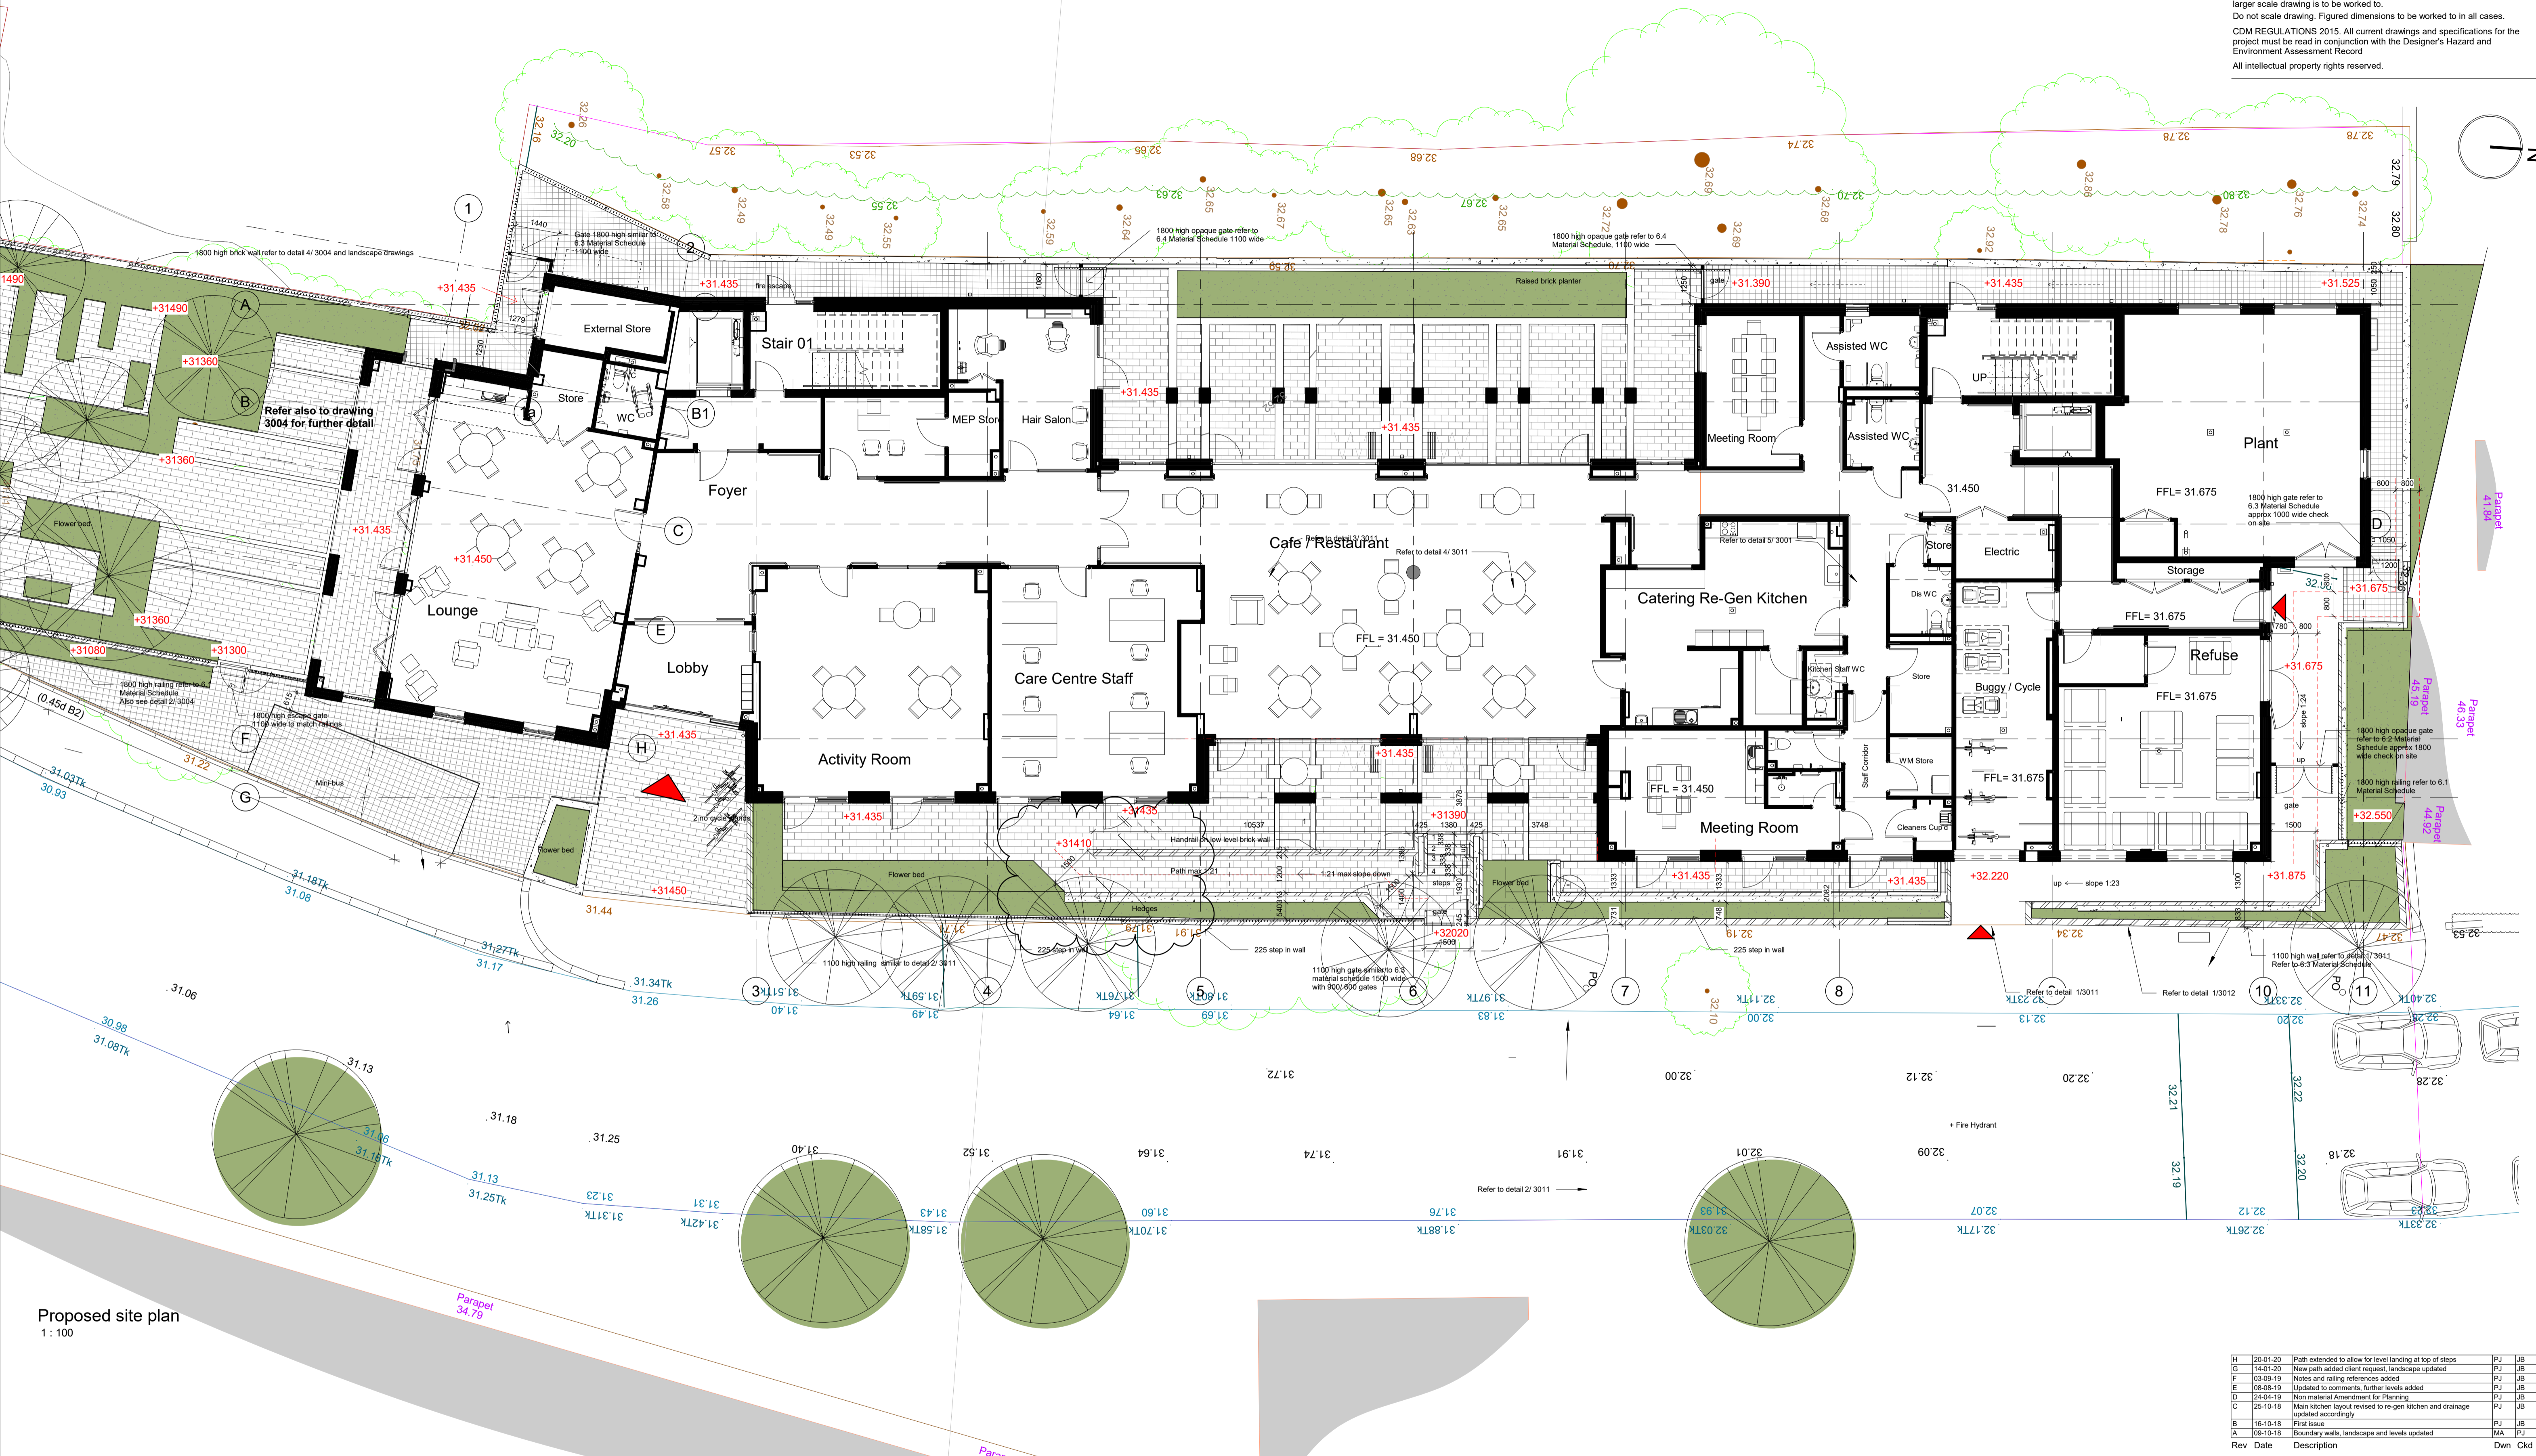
larger scale drawing is to be worked to.
Do not scale drawing. Figured dimensions to be worked to in all cases.

CDM REGULATIONS 2015. All current drawings and specifications for the project must be read in conjunction with the Designer's Hazard and Environment Assessment Record

All intellectual property rights reserved.

N

External Store
Stair 01
Store
WC
B1
MEP Store
Hair Salon
Foyer
Lounge
Lobby
Activity Room
Care Centre Staff
Cafe / Restaurant
Meeting Room
Assisted WC
Assisted WC
UP
Plant
FFL= 31.675
Catering Re-Gen Kitchen
Store
Electric
Storage
Dis WC
Kitchen Staff WC
Store
Buggy / Cycle
Refuse
FFL= 31.675
FFL= 31.675
FFL= 31.675
WM Store
Staff Corridor
Cleaners Cup'd
FFL = 31.450
Meeting Room
FFL = 31.450
Raised brick planter
Refer also to drawing 3004 for further detail
Flower bed
Flower bed
Flower bed
Flower bed
Hedges
Mini-bus
2 no cycle stands
Handrail on low level brick wall
Path max 1:21
1:21 max slope down
steps
gate
225 step in wall
225 step in wall
225 step in wall
1100 high railing similar to detail 2/ 3011
1100 high gate similar to 6.3 material schedule 1500 wide with 900/600 gates
1800 high brick wall refer to detail 4/ 3004 and landscape drawings
Gate 1800 high similar to 6.3 Material Schedule 1100 wide
1800 high opaque gate refer to 6.4 Material Schedule 1100 wide
1800 high opaque gate refer to 6.4 Material Schedule, 1100 wide
1800 high railing refer to 6.1 Material Schedule Also see detail 2/ 3004
1800 high escape gate 1100 wide to match railings
1800 high gate refer to 6.3 Material Schedule approx 1000 wide check on site
1800 high opaque gate refer to 6.2 Material Schedule approx 1800 wide check on site
1800 high railing refer to 6.1 Material Schedule
1100 high wall refer to detail 1/ 3011 Refer to 6.3 Material Schedule
Refer to detail 3/ 3011
Refer to detail 4/ 3011
Refer to detail 5/ 3001
Refer to detail 1/3011
Refer to detail 1/3012
Refer to detail 2/ 3011
fire escape
gate
up slope 1:23
slope 1:24
up
gate
+ Fire Hydrant
(0.45d B2)
Parapet 41.84
Parapet 45.19
Parapet 46.33
Parapet 44.92
Parapet 34.79
+31.435 +31.435 +31.435 +31.435 +31.435 +31.450 +31.450 +31.390 +31.435 +31.525 +31.675 +31.675 +32.550 +31.875 +32.220 +31.435 +31.435 +31.435 +31.435 +31390 +32020 +31410 +31490 +31360 +31360 +31360 +31080 +31300 +31450 31.450
A B C D E F G H 1 1a 2 3 4 5 6 7 8 10 11

Proposed site plan
1 : 100

| Rev | Date | Description | Dwn | Ckd |
|---|---|---|---|---|
| H | 20-01-20 | Path extended to allow for level landing at top of steps | PJ | JB |
| G | 14-01-20 | New path added client request, landscape updated | PJ | JB |
| F | 03-09-19 | Notes and railing references added | PJ | JB |
| E | 08-08-19 | Updated to comments, further levels added | PJ | JB |
| D | 24-04-19 | Non material Amendment for Planning | PJ | JB |
| C | 25-10-18 | Main kitchen layout revised to re-gen kitchen and drainage updated accordingly | PJ | JB |
| B | 16-10-18 | First issue | PJ | JB |
| A | 09-10-18 | Boundary walls, landscape and levels updated | MA | PJ |